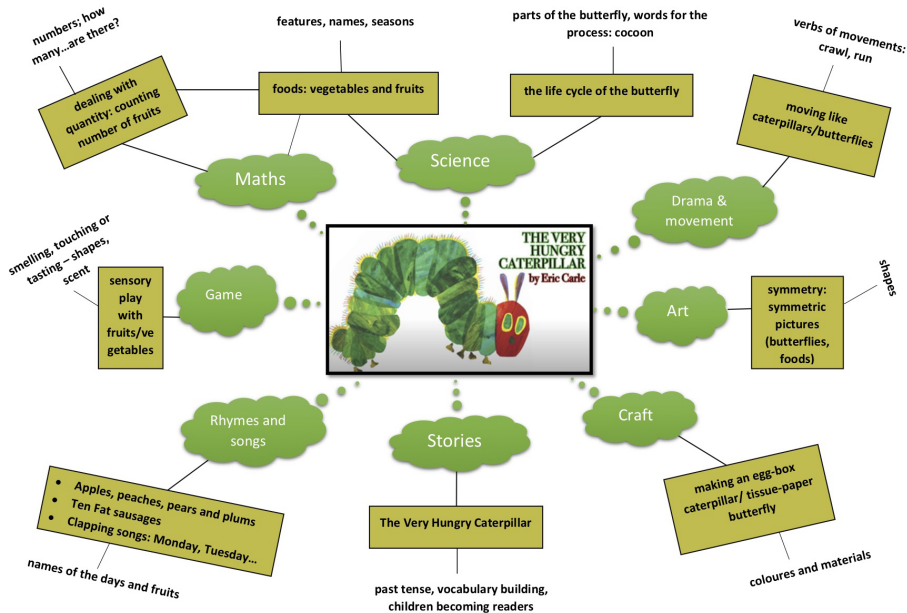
numbers; how many...are there?

dealing with quantity: counting number of fruits

Maths

features, names, seasons

foods: vegetables and fruits

parts of the butterfly, words for the process: cocoon

the life cycle of the butterfly

Science

verbs of movements: crawl, run

moving like caterpillars/butterflies

Drama & movement

smelling, touching or tasting – shapes, scent

sensory play with fruits/vegetables

Game

THE VERY HUNGRY CATERPILLAR by Eric Carle

shapes

symmetry: symmetric pictures (butterflies, foods)

Art

Rhymes and songs

- Apples, peaches, pears and plums
- Ten Fat sausages
- Clapping songs: Monday, Tuesday...

names of the days and fruits

Stories

The Very Hungry Caterpillar

past tense, vocabulary building, children becoming readers

Craft

making an egg-box caterpillar/ tissue-paper butterfly

coloures and materials